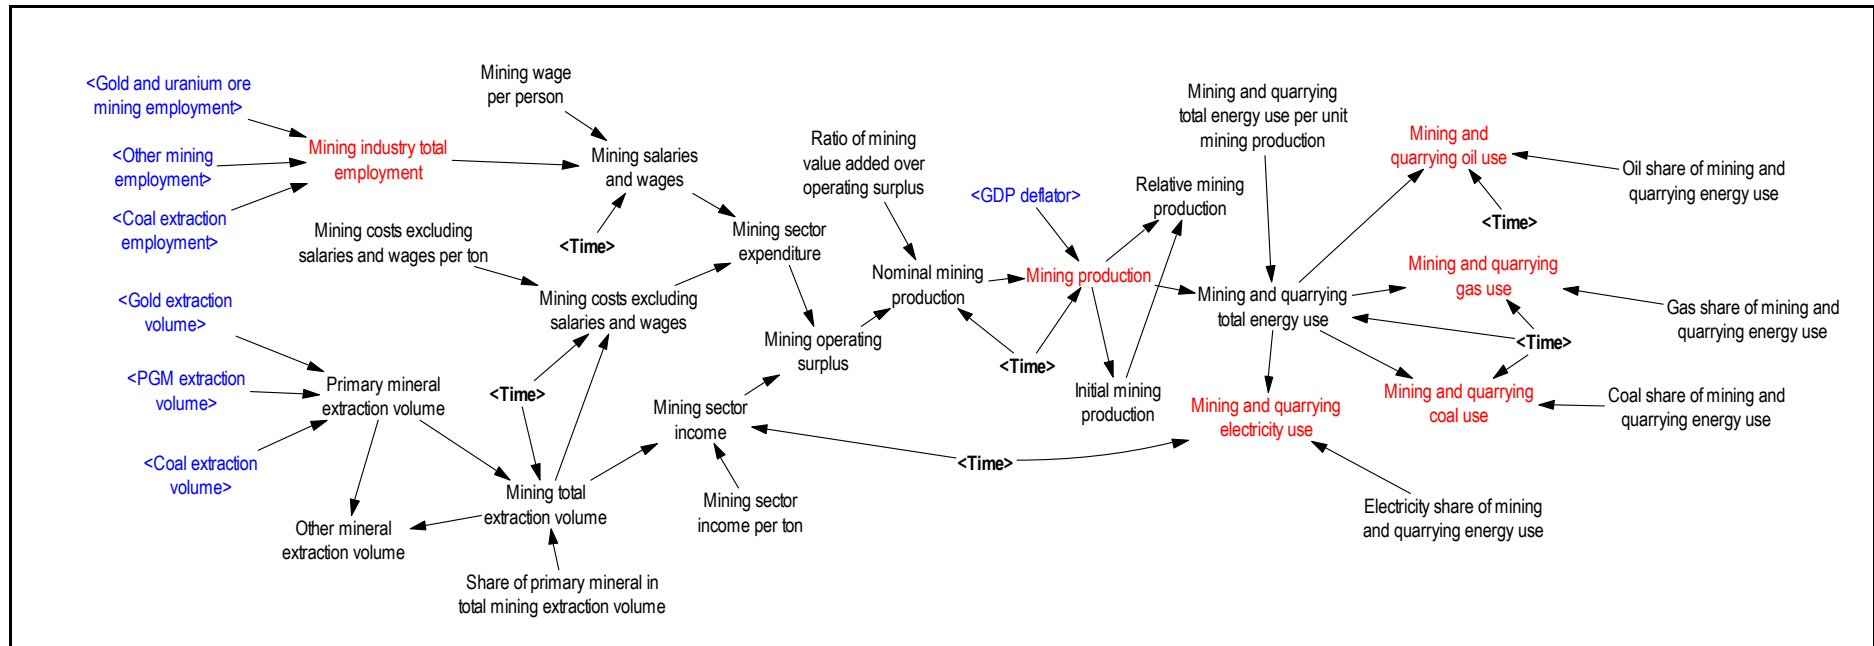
<Gold and uranium ore mining employment>

<Other mining employment>

<Coal extraction employment>

Mining industry total employment

Mining wage per person

Mining salaries and wages

<Time>

Mining costs excluding salaries and wages per ton

Mining costs excluding salaries and wages

Mining sector expenditure

Ratio of mining value added over operating surplus

Mining operating surplus

Nominal mining production

<GDP deflator>

Mining production

Relative mining production

<Time>

Initial mining production

Mining and quarrying total energy use per unit mining production

Mining and quarrying total energy use

Mining and quarrying oil use

Oil share of mining and quarrying energy use

<Time>

Mining and quarrying gas use

Gas share of mining and quarrying energy use

<Time>

Mining and quarrying coal use

Coal share of mining and quarrying energy use

Mining and quarrying electricity use

Electricity share of mining and quarrying energy use

<Gold extraction volume>

<PGM extraction volume>

<Coal extraction volume>

Primary mineral extraction volume

<Time>

Mining total extraction volume

Other mineral extraction volume

Share of primary mineral in total mining extraction volume

Mining sector income

Mining sector income per ton

<Time>